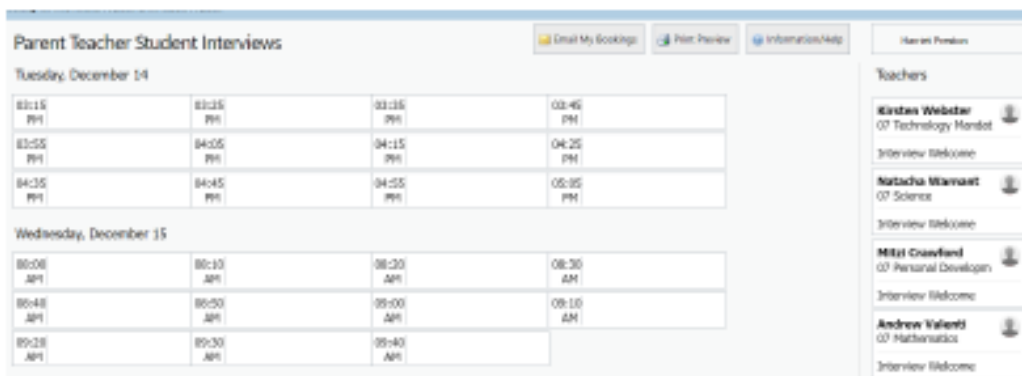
Parent Teacher Student Interviews

Email My Bookings | Print Preview | Information/Help

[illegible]

Tuesday, December 14

| | | | |
|---|---|---|---|
| 03:15 PM | 03:25 PM | 03:35 PM | 03:45 PM |
| 03:55 PM | 04:05 PM | 04:15 PM | 04:25 PM |
| 04:35 PM | 04:45 PM | 04:55 PM | 05:05 PM |

Wednesday, December 15

| | | | |
|---|---|---|---|
| 08:00 AM | 08:10 AM | 08:20 AM | 08:30 AM |
| 08:40 AM | 08:50 AM | 09:00 AM | 09:10 AM |
| 09:20 AM | 09:30 AM | 09:40 AM | |

Teachers

Kirsten Webster
07 Technology Mandat
Interview Welcome

Natacha Warnaert
07 Science
Interview Welcome

Mitzi Crawford
07 Personal Developm
Interview Welcome

Andrew Valenti
07 Mathematics
Interview Welcome